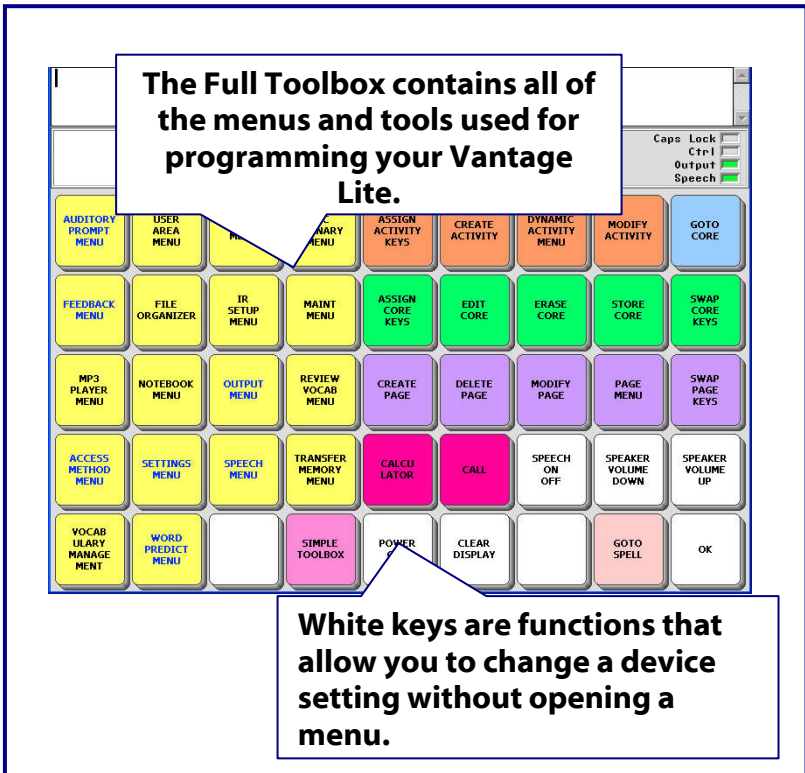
The Full Toolbox contains all of the menus and tools used for programming your Vantage Lite.

Caps Lock
Ctrl
Output
Speech

| AUDITORY PROMPT MENU | USER AREA MENU | M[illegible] | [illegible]C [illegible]NARY MENU | ASSIGN ACTIVITY KEYS | CREATE ACTIVITY | DYNAMIC ACTIVITY MENU | MODIFY ACTIVITY | GOTO CORE |
|---|---|---|---|---|---|---|---|---|
| FEEDBACK MENU | FILE ORGANIZER | IR SETUP MENU | MAINT MENU | ASSIGN CORE KEYS | EDIT CORE | ERASE CORE | STORE CORE | SWAP CORE KEYS |
| MP3 PLAYER MENU | NOTEBOOK MENU | OUTPUT MENU | REVIEW VOCAB MENU | CREATE PAGE | DELETE PAGE | MODIFY PAGE | PAGE MENU | SWAP PAGE KEYS |
| ACCESS METHOD MENU | SETTINGS MENU | SPEECH MENU | TRANSFER MEMORY MENU | CALCU LATOR | CALL | SPEECH ON OFF | SPEAKER VOLUME DOWN | SPEAKER VOLUME UP |
| VOCAB ULARY MANAGE MENT | WORD PREDICT MENU | | SIMPLE TOOLBOX | POWER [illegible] | CLEAR DISPLAY | | GOTO SPELL | OK |

White keys are functions that allow you to change a device setting without opening a menu.